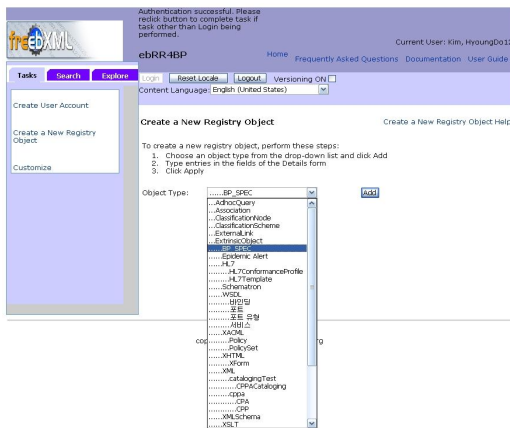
freebXML

Authentication successful. Please reclick button to complete task if task other than Login being performed.

Current User: Kim, HyoungDo1

ebRR4BP

Home Frequently Asked Questions Documentation User Guide

Tasks Search Explore

Login Reset Locale Logout Versioning ON

Content Language: English (United States)

Create User Account

Create a New Registry Object

Customize

Create a New Registry Object

Create a New Registry Object Help

To create a new registry object, perform these steps:
1. Choose an object type from the drop-down list and click Add
2. Type entries in the fields of the Details form
3. Click Apply

Object Type: ......BP_SPEC Add

...AdhocQuery
...Association
...ClassificationNode
...ClassificationScheme
...ExternalLink
...ExtrinsicObject
......BP_SPEC
......Epidemic Alert
......HL7
.........HL7ConformanceProfile
.........HL7Template
......Schematron
......WSDL
.........바인딩
.........포트
.........포트 유형
.........서비스
......XACML
.........Policy
.........PolicySet
......XHTML
.........XForm
......XML
.........catalogingTest
............CPPACataloging
.........cppa
............CPA
............CPP
.........XMLSchema
......XSLT

cop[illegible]rg